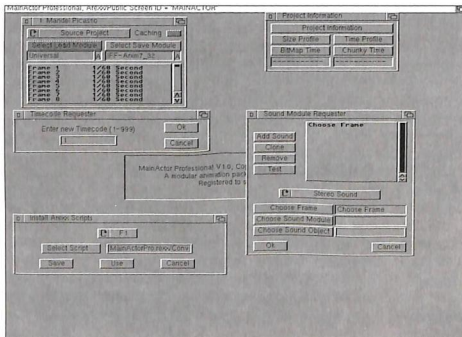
MainActor Professional, ArexxPublic Screen ID = MAINACTOR

1 Mandel Picasso
Source Project
Caching
Select Load Module
Select Save Module
Universal
Anim7_32
Frame 1 1/50 Second
Frame 2 1/50 Second
Frame 3 1/50 Second
Frame 4 1/50 Second
Frame 5 1/50 Second
Frame 6 1/50 Second
Frame 7 1/50 Second
Frame 8 1/50 Second

Project Information
Project Information
Size Profile
Time Profile
BitMap Time
Chunky Time

Timecode Requester
Enter new Timecode (1-999)
Ok
Cancel

MainActor Professional V1.0, Co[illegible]
A modular animation pac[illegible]
Registered to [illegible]

Sound Module Requester
Add Sound
Clone
Remove
Test
Choose Frame
Stereo Sound
Choose Frame
Choose Frame
Choose Sound Module
Choose Sound Object
Ok
Cancel

Install Arexx Scripts
F1
Select Script
MainActorPro:ArexxConv
Save
Use
Cancel